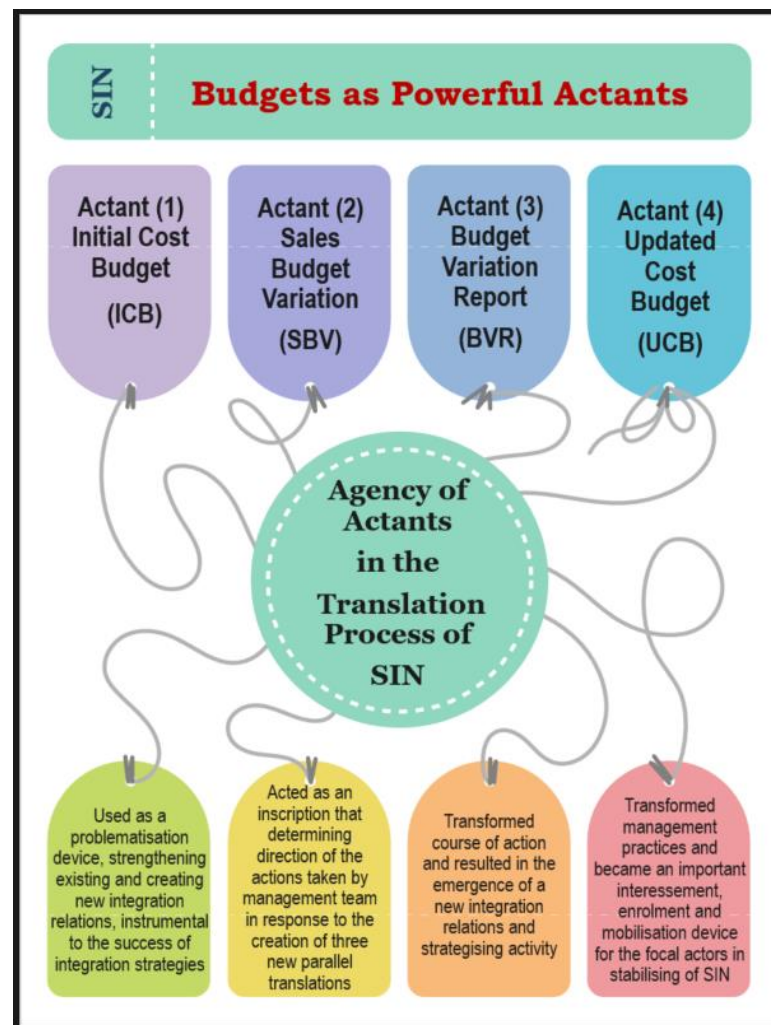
SIN

Budgets as Powerful Actants

Actant (1) Initial Cost Budget (ICB)

Actant (2) Sales Budget Variation (SBV)

Actant (3) Budget Variation Report (BVR)

Actant (4) Updated Cost Budget (UCB)

Agency of Actants in the Translation Process of SIN

Used as a problematisation device, strengthening existing and creating new integration relations, instrumental to the success of integration strategies

Acted as an inscription that determining direction of the actions taken by management team in response to the creation of three new parallel translations

Transformed course of action and resulted in the emergence of a new integration relations and strategising activity

Transformed management practices and became an important interessement, enrolment and mobilisation device for the focal actors in stabilising of SIN